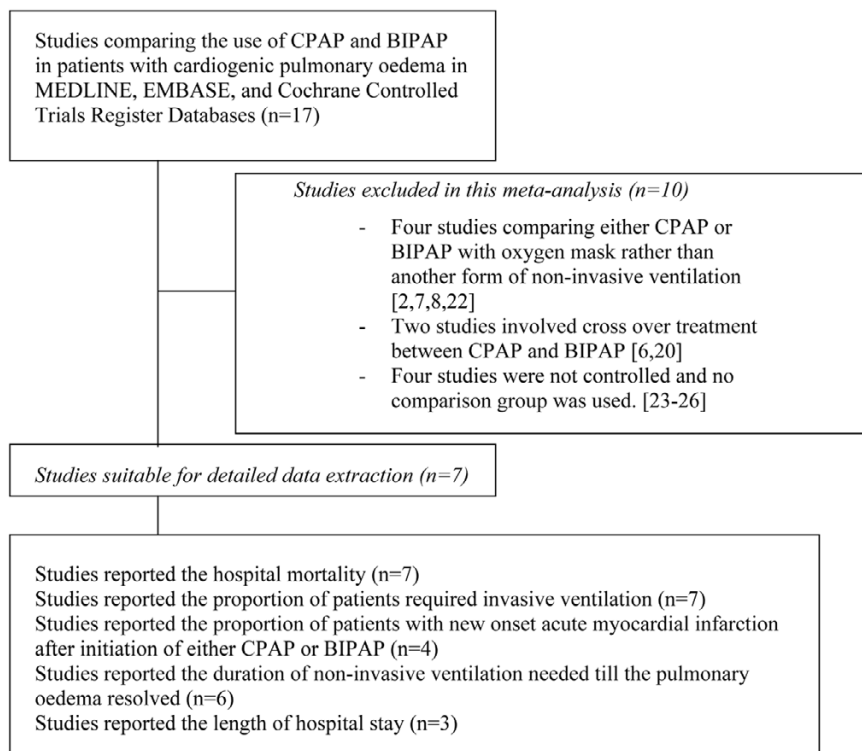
Studies comparing the use of CPAP and BIPAP in patients with cardiogenic pulmonary oedema in MEDLINE, EMBASE, and Cochrane Controlled Trials Register Databases (n=17)

Studies excluded in this meta-analysis (n=10)

- Four studies comparing either CPAP or BIPAP with oxygen mask rather than another form of non-invasive ventilation [2,7,8,22]
- Two studies involved cross over treatment between CPAP and BIPAP [6,20]
- Four studies were not controlled and no comparison group was used. [23-26]

Studies suitable for detailed data extraction (n=7)

Studies reported the hospital mortality (n=7)
Studies reported the proportion of patients required invasive ventilation (n=7)
Studies reported the proportion of patients with new onset acute myocardial infarction after initiation of either CPAP or BIPAP (n=4)
Studies reported the duration of non-invasive ventilation needed till the pulmonary oedema resolved (n=6)
Studies reported the length of hospital stay (n=3)